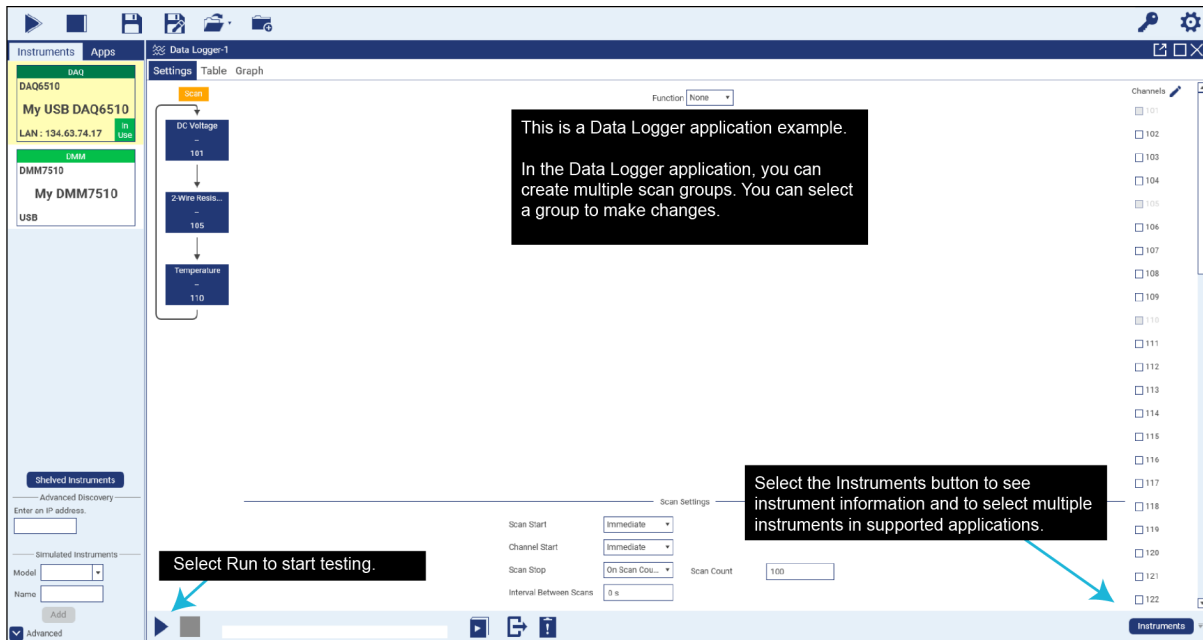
Instruments Apps

DAQ
DAQ6510
My USB DAQ6510
LAN : 134.63.74.17
In Use

DMM
DMM7510
My DMM7510
USB

Shelved Instruments
Advanced Discovery
Enter an IP address.

Simulated Instruments
Model
Name
Add
Advanced

Data Logger-1

Settings Table Graph

Scan

DC Voltage
–
101

2-Wire Resis...
–
105

Temperature
–
110

Function None

This is a Data Logger application example.

In the Data Logger application, you can create multiple scan groups. You can select a group to make changes.

Channels
101
102
103
104
105
106
107
108
109
110
111
112
113
114
115
116
117
118
119
120
121
122

Scan Settings

Scan Start Immediate
Channel Start Immediate
Scan Stop On Scan Cou... Scan Count 100
Interval Between Scans 0 s

Select the Instruments button to see instrument information and to select multiple instruments in supported applications.

Select Run to start testing.

Instruments